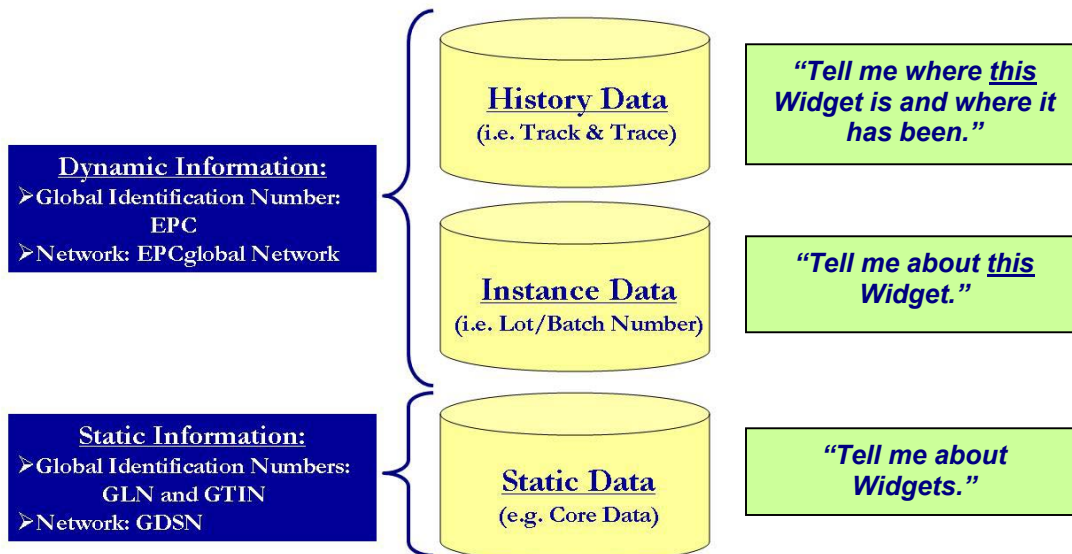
Dynamic Information:
➢Global Identification Number: EPC
➢Network: EPCglobal Network

History Data
(i.e. Track & Trace)

"Tell me where this Widget is and where it has been."

Instance Data
(i.e. Lot/Batch Number)

"Tell me about this Widget."

Static Information:
➢Global Identification Numbers: GLN and GTIN
➢Network: GDSN

Static Data
(e.g. Core Data)

"Tell me about Widgets."